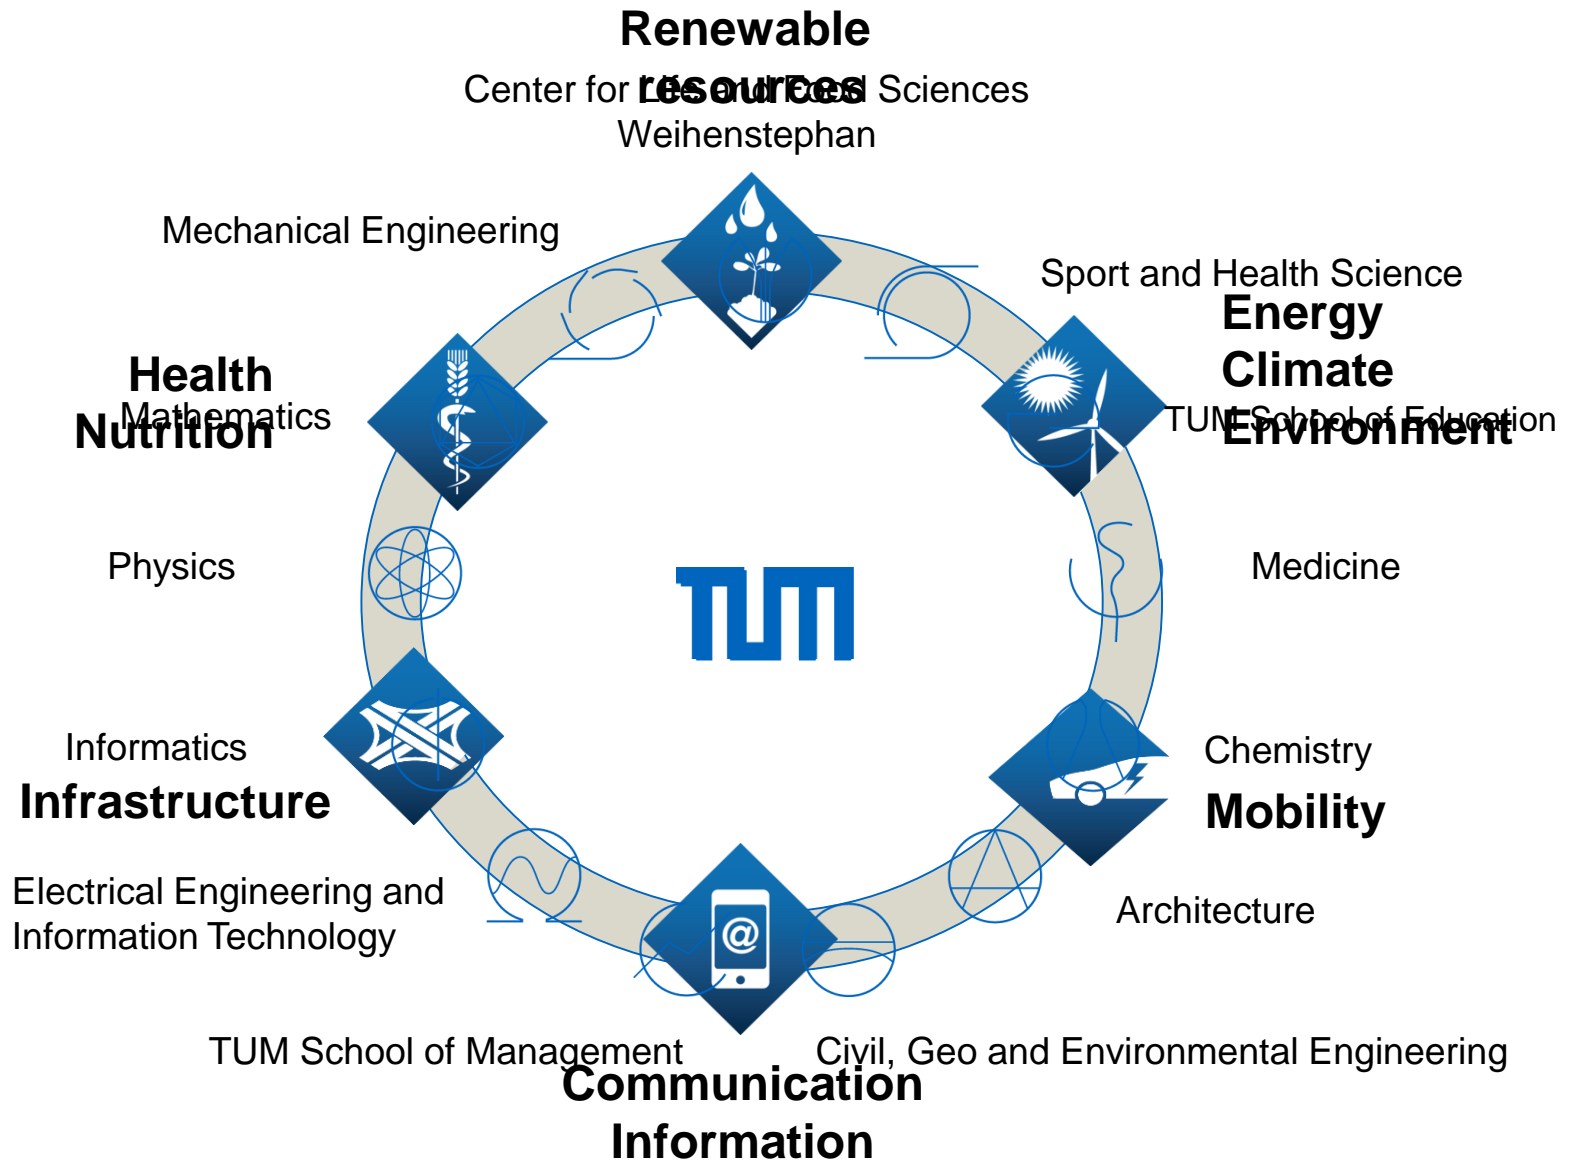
Renewable resources

Center for Life and Food Sciences Weihenstephan

Mechanical Engineering

Sport and Health Science

Energy
Climate
Environment

TUM School of Education

Health
Nutrition

Mathematics

Physics

Medicine

TUM

Informatics

Infrastructure

Chemistry

Mobility

Electrical Engineering and Information Technology

Architecture

TUM School of Management

Civil, Geo and Environmental Engineering

Communication
Information